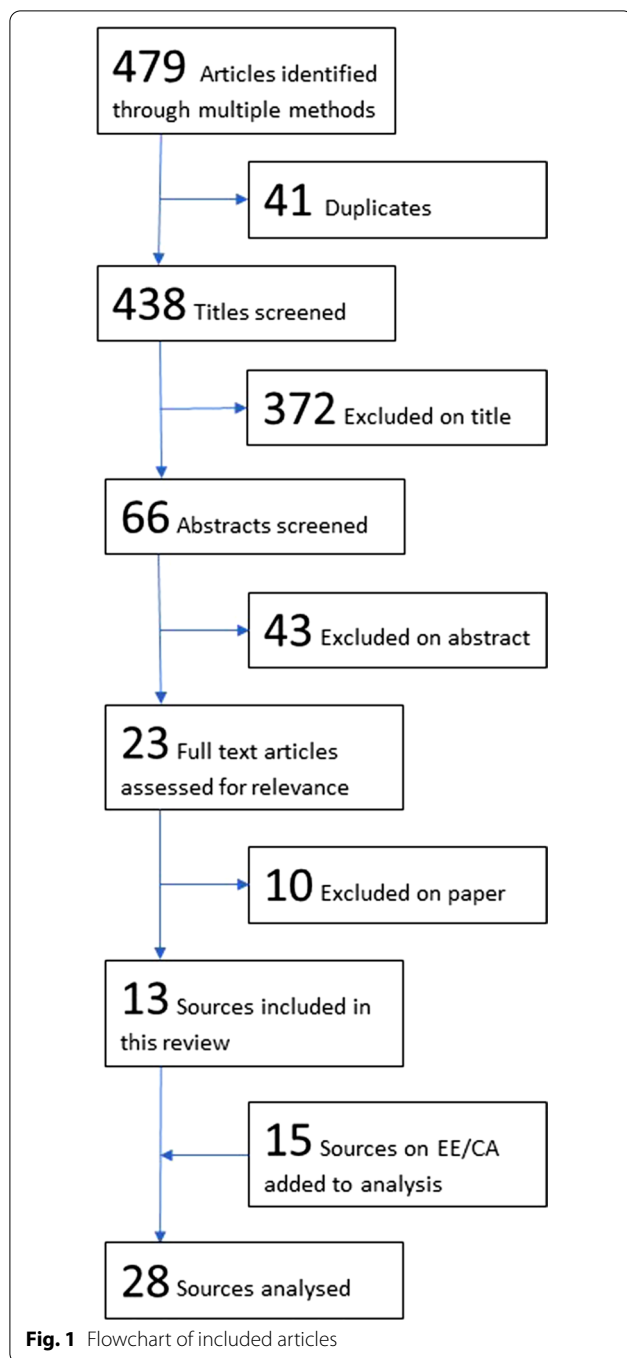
479 Articles identified through multiple methods

41 Duplicates

438 Titles screened

372 Excluded on title

66 Abstracts screened

43 Excluded on abstract

23 Full text articles assessed for relevance

10 Excluded on paper

13 Sources included in this review

15 Sources on EE/CA added to analysis

28 Sources analysed

**Fig. 1** Flowchart of included articles